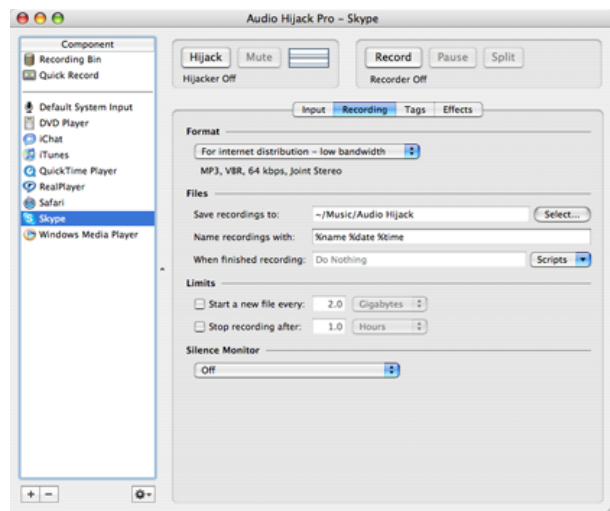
Audio Hijack Pro – Skype

Component
Recording Bin
Quick Record

Default System Input
DVD Player
iChat
iTunes
QuickTime Player
RealPlayer
Safari
Skype
Windows Media Player

+ −

Hijack Mute
Hijacker Off

Record Pause Split
Recorder Off

Input Recording Tags Effects

Format
For internet distribution – low bandwidth
MP3, VBR, 64 kbps, Joint Stereo

Files
Save recordings to: ~/Music/Audio Hijack Select...
Name recordings with: %name %date %time
When finished recording: Do Nothing Scripts

Limits
Start a new file every: 2.0 Gigabytes
Stop recording after: 1.0 Hours

Silence Monitor
Off